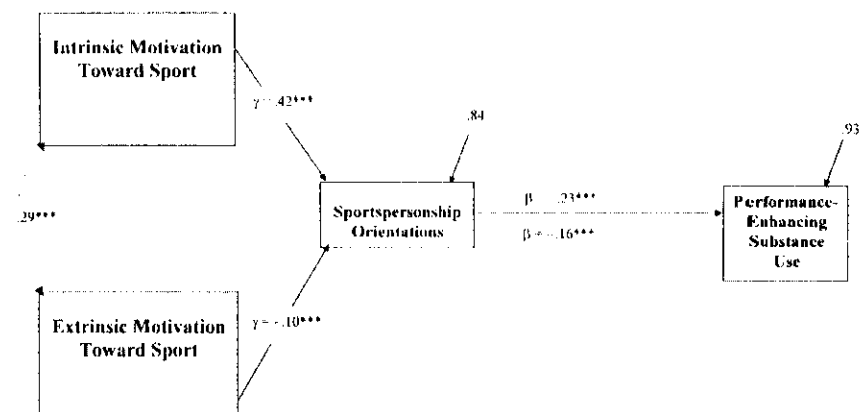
Intrinsic Motivation Toward Sport

$\gamma$ = .42***

.84

.93

.29***

Sportspersonship Orientations

$\beta$ = -.23***

$\beta$ = -.16***

Performance-Enhancing Substance Use

Extrinsic Motivation Toward Sport

$\gamma$ = -.10***